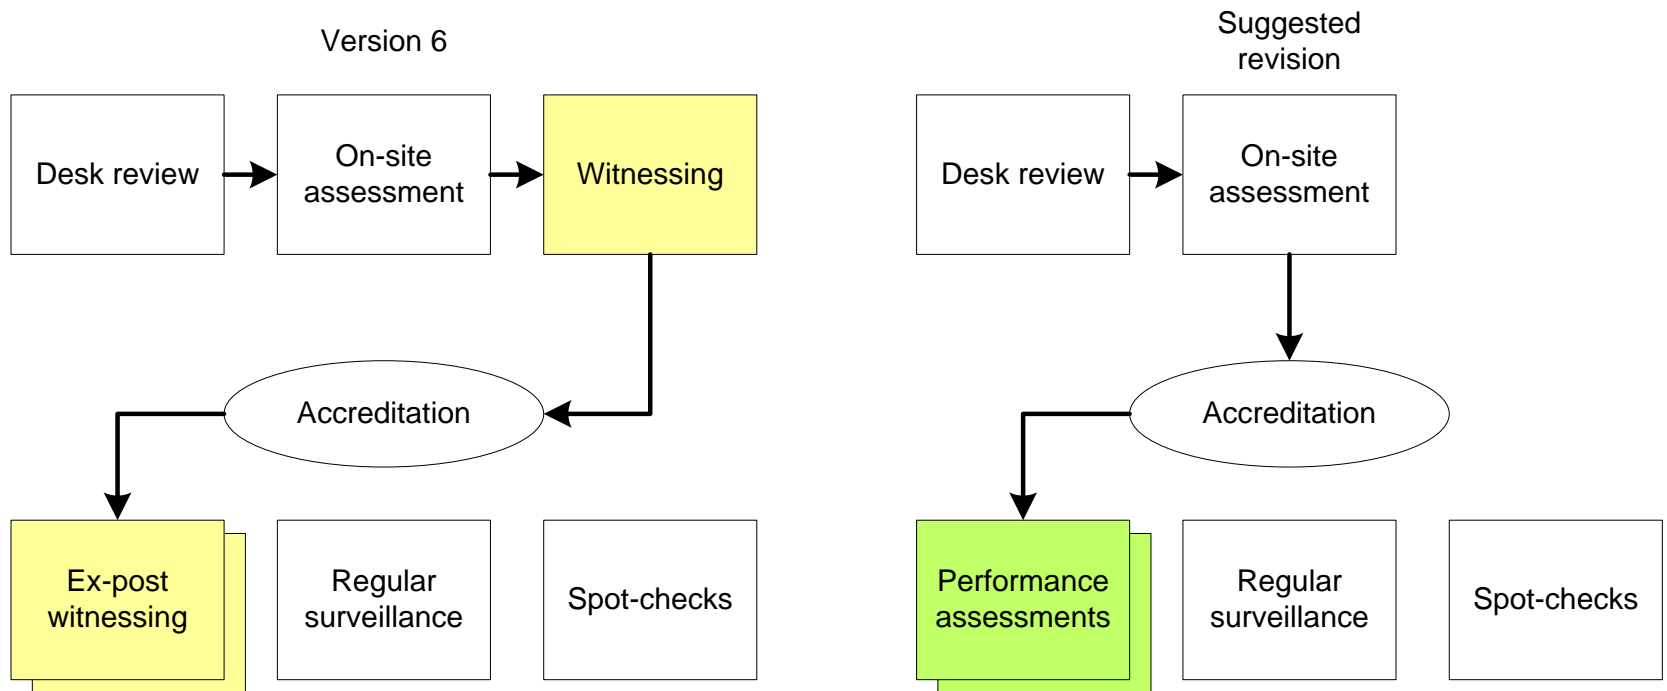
Version 6

Desk review

On-site assessment

Witnessing

Accreditation

Ex-post witnessing

Regular surveillance

Spot-checks

Suggested revision

Desk review

On-site assessment

Accreditation

Performance assessments

Regular surveillance

Spot-checks